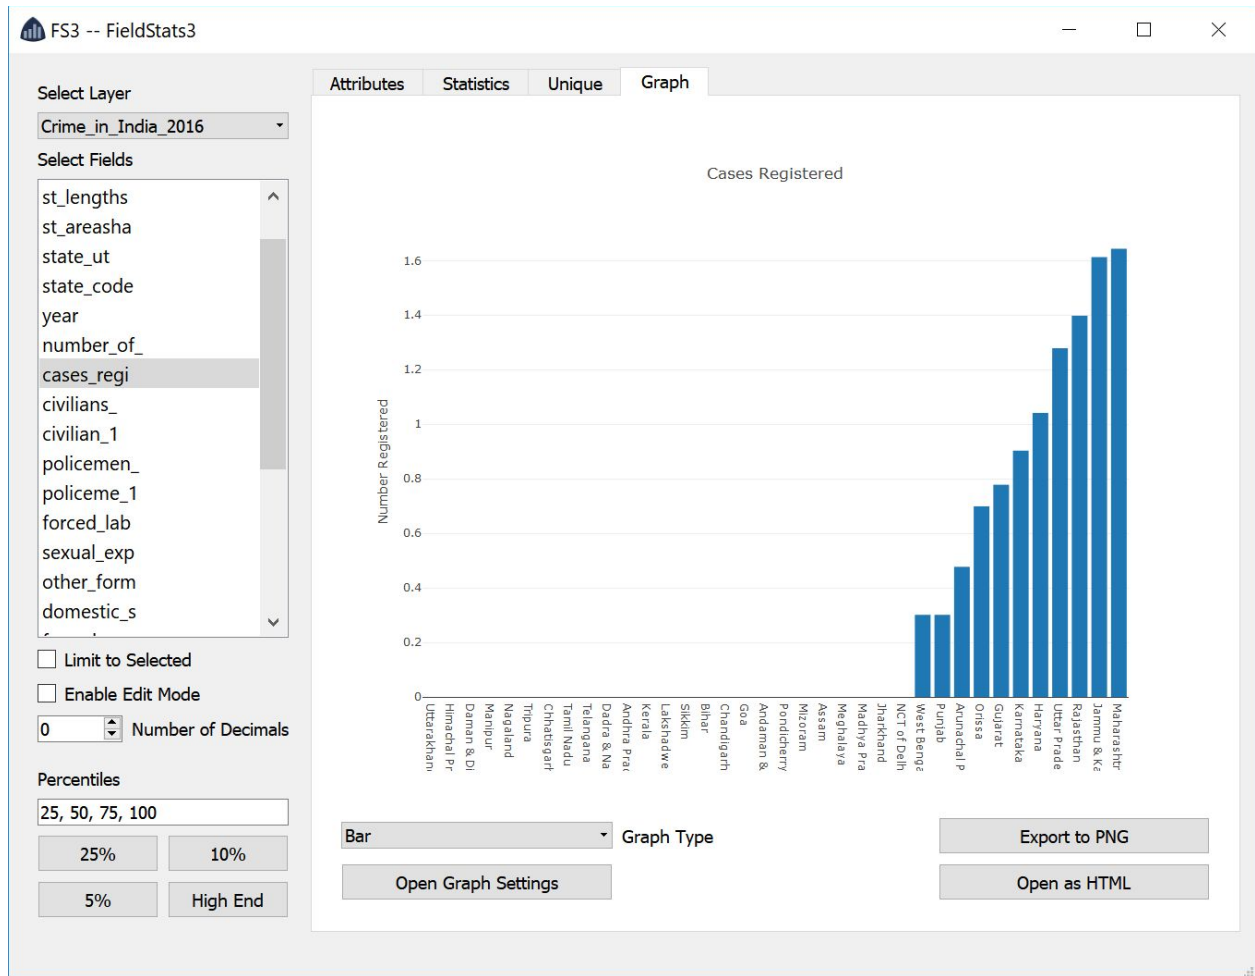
FS3 -- FieldStats3

Select Layer
Crime_in_India_2016
Select Fields
st_lengths
st_areasha
state_ut
state_code
year
number_of_
cases_regi
civilians_
civilian_1
policemen_
policeme_1
forced_lab
sexual_exp
other_form
domestic_s
Limit to Selected
Enable Edit Mode
0 Number of Decimals
Percentiles
25, 50, 75, 100
25%
10%
5%
High End

Attributes Statistics Unique Graph

Cases Registered

Number Registered

1.6
1.4
1.2
1
0.8
0.6
0.4
0.2
0

Uttarakhan
Himachal Pr
Daman & Di
Manipur
Nagaland
Tripura
Chhatisgarh
Tamil Nadu
Telangana
Dadra & Na
Andhra Prac
Kerala
Lakshadwe
Sikkim
Bihar
Chandigarh
Goa
Andaman &
Pondicherry
Mizoram
Assam
Meghalaya
Madhya Pra
Jharkhand
NCT of Delh
West Benga
Punjab
Arunachal P
Orissa
Gujarat
Karnataka
Haryana
Uttar Prade
Rajasthan
Jammu & Ka
Maharashtr

Bar
Graph Type
Open Graph Settings
Export to PNG
Open as HTML